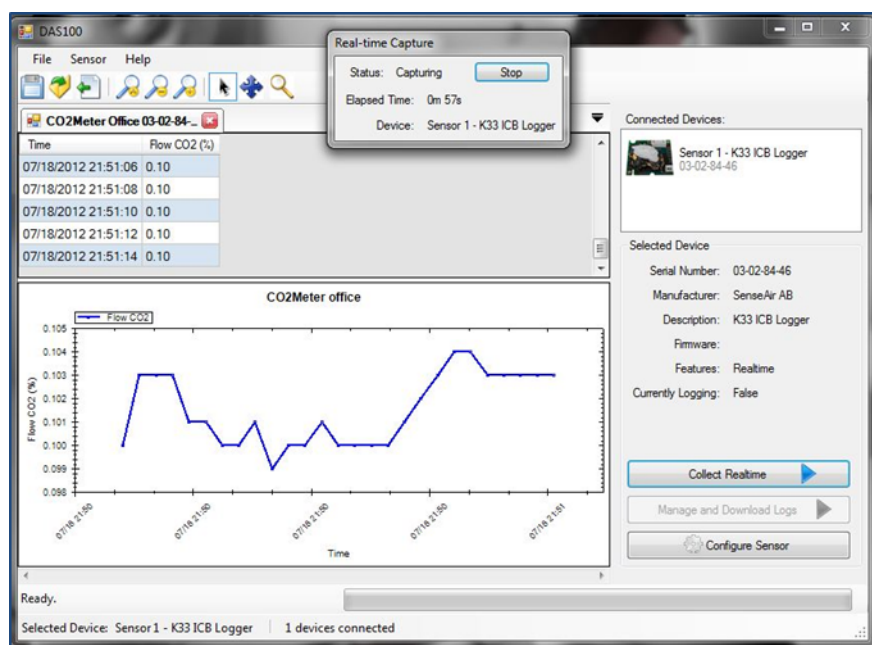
DAS100

File Sensor Help

Real-time Capture

Status: Capturing Stop

Elapsed Time: 0m 57s

Device: Sensor 1 - K33 ICB Logger

CO2Meter Office 03-02-84-...

| Time | Flow CO2 (%) |
|---|---|
| 07/18/2012 21:51:06 | 0.10 |
| 07/18/2012 21:51:08 | 0.10 |
| 07/18/2012 21:51:10 | 0.10 |
| 07/18/2012 21:51:12 | 0.10 |
| 07/18/2012 21:51:14 | 0.10 |

CO2Meter office

Flow CO2

0.105
0.104
0.103
0.102
0.101
0.100
0.099
0.098

Flow CO2 (%)

07/18 21:50
07/18 21:50
07/18 21:50
07/18 21:50
07/18 21:51

Time

Connected Devices:

Sensor 1 - K33 ICB Logger
03-02-84-46

Selected Device

Serial Number: 03-02-84-46

Manufacturer: SenseAir AB

Description: K33 ICB Logger

Firmware:

Features: Realtime

Currently Logging: False

Collect Realtime

Manage and Download Logs

Configure Sensor

Ready.

Selected Device: Sensor 1 - K33 ICB Logger | 1 devices connected